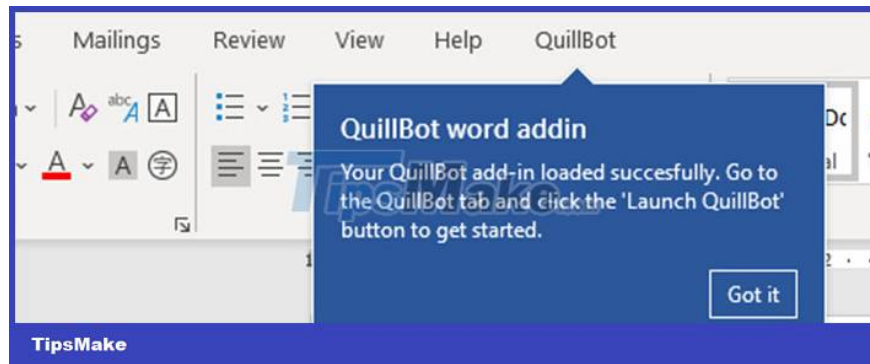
s Mailings Review View Help QuillBot

A abc A A

A A

QuillBot word addin

Your QuillBot add-in loaded succesfully. Go to the QuillBot tab and click the 'Launch QuillBot' button to get started.

Got it

TipsMake

TipsMake